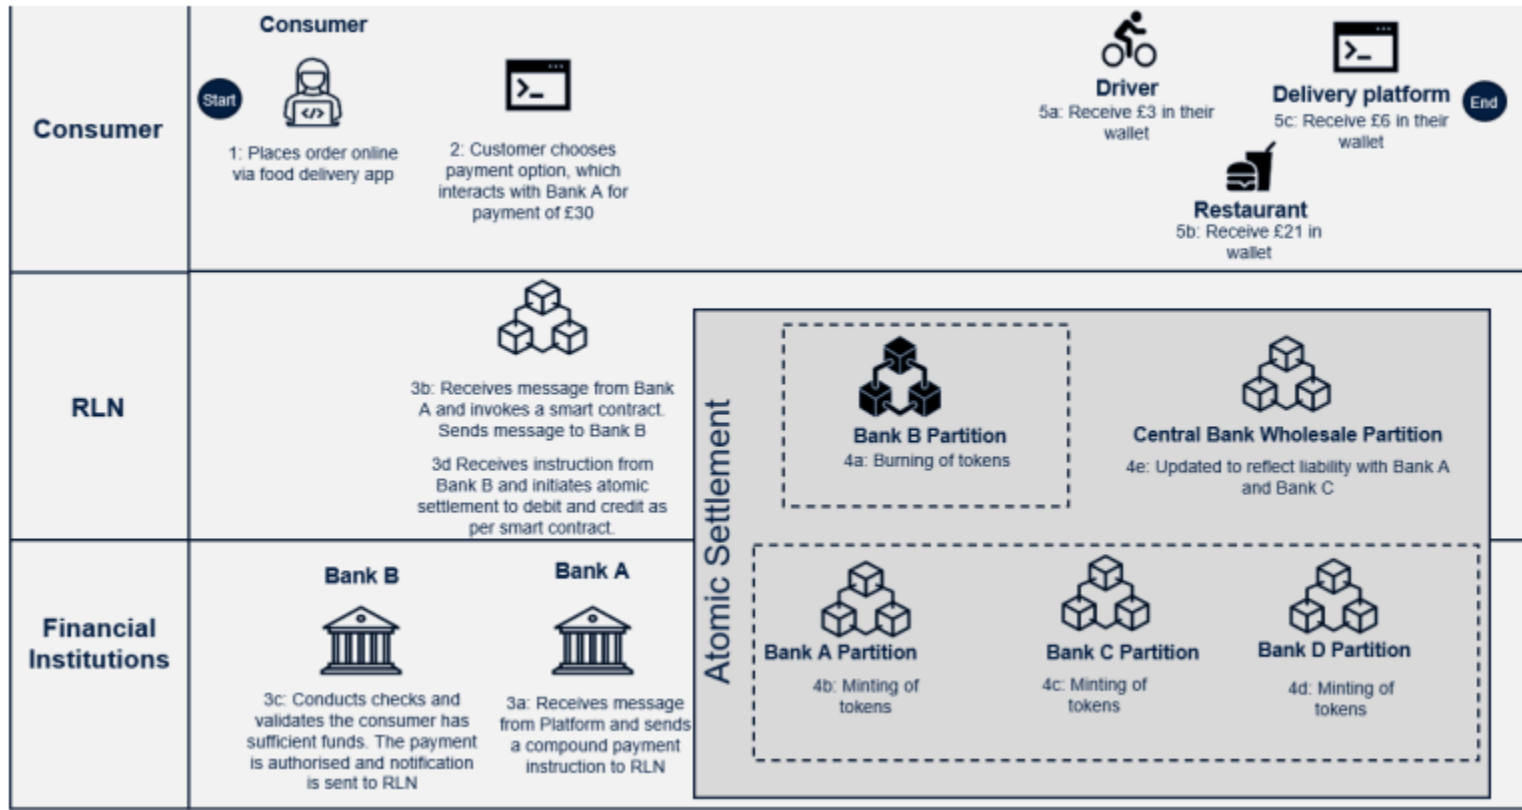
Consumer

Consumer

Start

1: Places order online via food delivery app

2: Customer chooses payment option, which interacts with Bank A for payment of £30

Driver
5a: Receive £3 in their wallet

Delivery platform
5c: Receive £6 in their wallet

End

Restaurant
5b: Receive £21 in wallet

RLN

3b: Receives message from Bank A and invokes a smart contract. Sends message to Bank B

3d Receives instruction from Bank B and initiates atomic settlement to debit and credit as per smart contract.

Atomic Settlement

Bank B Partition
4a: Burning of tokens

Central Bank Wholesale Partition
4e: Updated to reflect liability with Bank A and Bank C

Financial Institutions

Bank B

3c: Conducts checks and validates the consumer has sufficient funds. The payment is authorised and notification is sent to RLN

Bank A

3a: Receives message from Platform and sends a compound payment instruction to RLN

Bank A Partition
4b: Minting of tokens

Bank C Partition
4c: Minting of tokens

Bank D Partition
4d: Minting of tokens